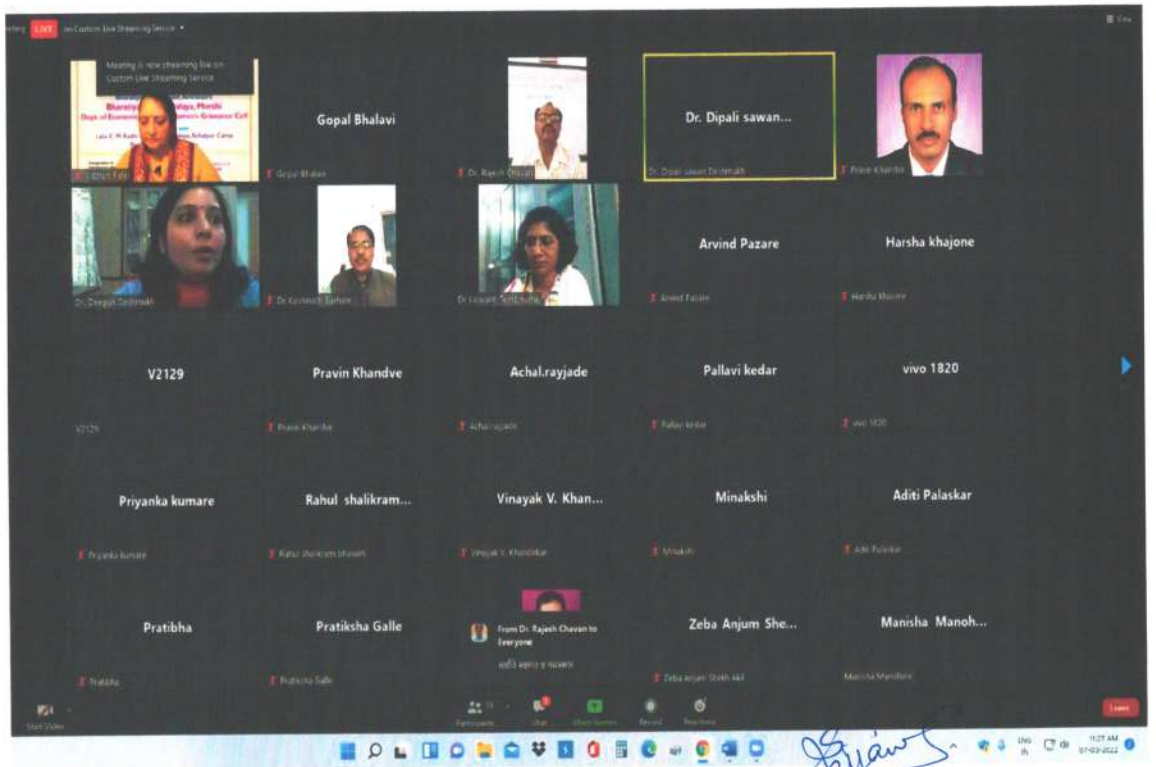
LIVE on Custom Live Streaming Service

Meeting is now streaming live on Custom Live Streaming Service

Bharati Vidyapeeth Mahavidyalaya, Dhule
Dept. of Economics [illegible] Grievance Cell

Gopal Bhalavi
Gopal Bhalavi

Dr. Rajesh Chavan

Dr. Dipali sawan...
Dr. Dipali sawant Deshmukh

Pravin Khandve

Dr. Deepali Deshmukh

Dr. Kashinath Barhate

Dr. Leena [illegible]

Arvind Pazare
Arvind Pazare

Harsha khajone
Harsha khajone

V2129
V2129

Pravin Khandve
Pravin Khandve

Achal.rayjade
Achal.rayjade

Pallavi kedar
Pallavi kedar

vivo 1820
vivo 1820

Priyanka kumare
Priyanka kumare

Rahul shalikram...
Rahul shalikram bhosale

Vinayak V. Khan...
Vinayak V. Khandekar

Minakshi
Minakshi

Aditi Palaskar
Aditi Palaskar

Pratibha
Pratibha

Pratiksha Galle
Pratiksha Galle

From Dr. Rajesh Chavan to Everyone
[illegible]

Zeba Anjum She...
Zeba Anjum Shaikh Akil

Manisha Manoh...
Manisha Manohar

Start Video
Participants
Chat
Share Screen
Record
Reactions
Leave

11:27 AM
07-03-2022